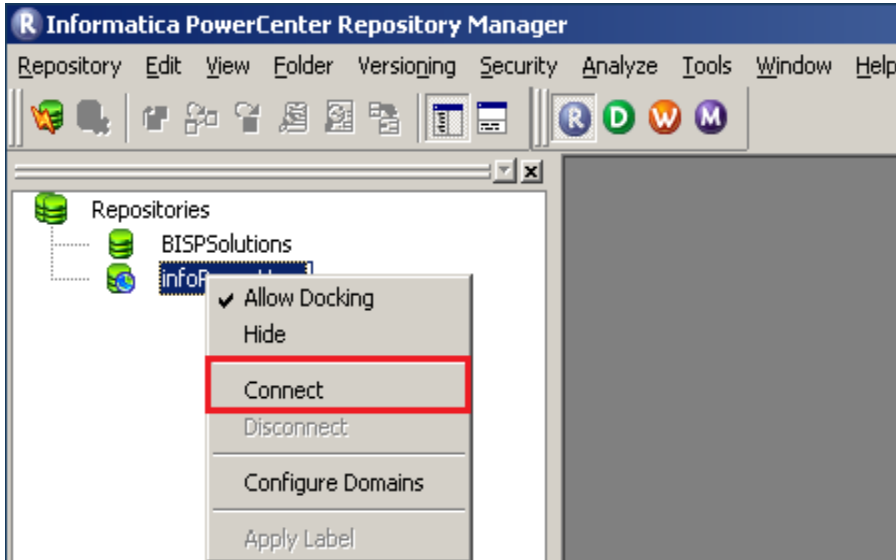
Informatica PowerCenter Repository Manager

Repository Edit View Folder Versioning Security Analyze Tools Window Help

R D W M

Repositories
BISPSolutions
infoP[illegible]

✔ Allow Docking
Hide
Connect
Disconnect
Configure Domains
Apply Label